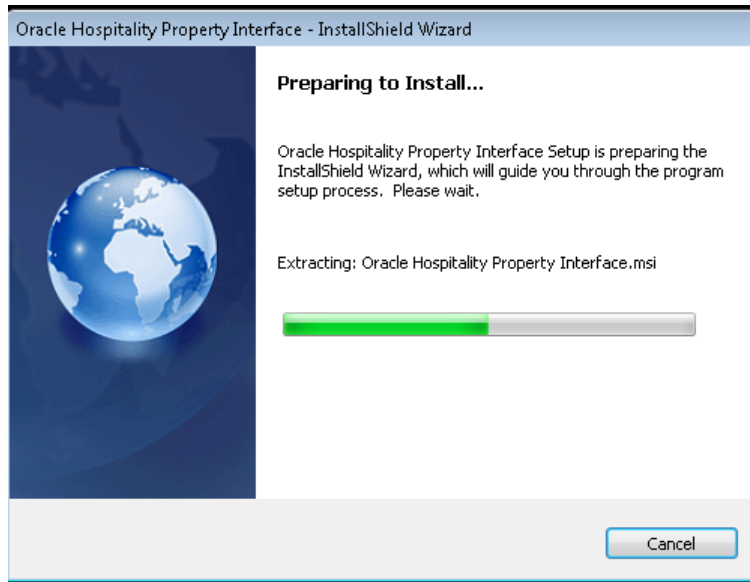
Oracle Hospitality Property Interface - InstallShield Wizard

Preparing to Install...

Oracle Hospitality Property Interface Setup is preparing the InstallShield Wizard, which will guide you through the program setup process. Please wait.

Extracting: Oracle Hospitality Property Interface.msi

Cancel